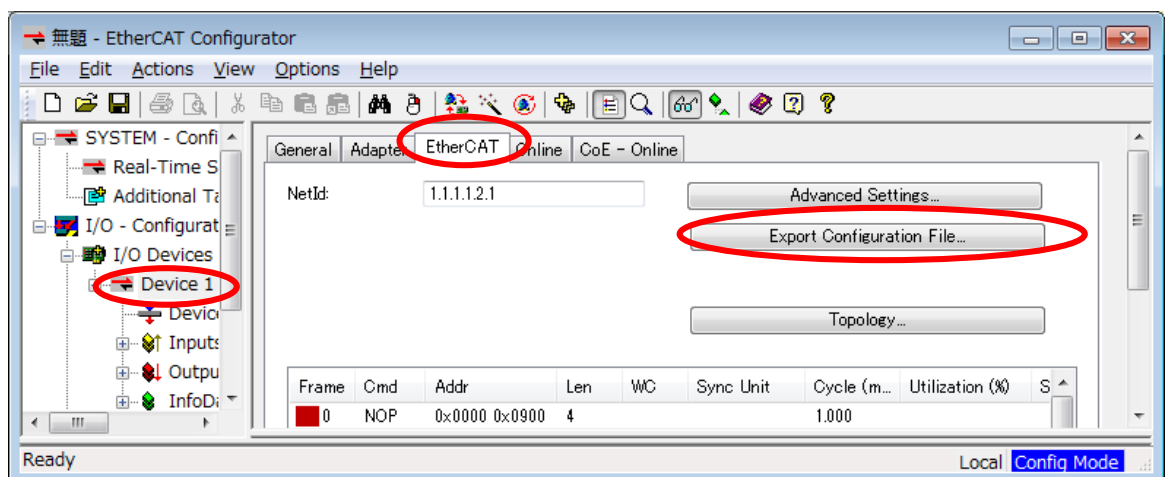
無題 - EtherCAT Configurator

File Edit Actions View Options Help

SYSTEM - Confi
Real-Time S
Additional Ta
I/O - Configurat
I/O Devices
Device 1
Device
Inputs
Outpu
InfoDa

General Adapter EtherCAT Online CoE - Online

NetId: 1.1.1.1.2.1

Advanced Settings...

Export Configuration File...

Topology...

| Frame | Cmd | Addr | Len | WC | Sync Unit | Cycle (m... | Utilization (%) | S |
|---|---|---|---|---|---|---|---|---|
| 0 | NOP | 0x0000 0x0900 | 4 | | | 1.000 | | |

Ready

Local Config Mode